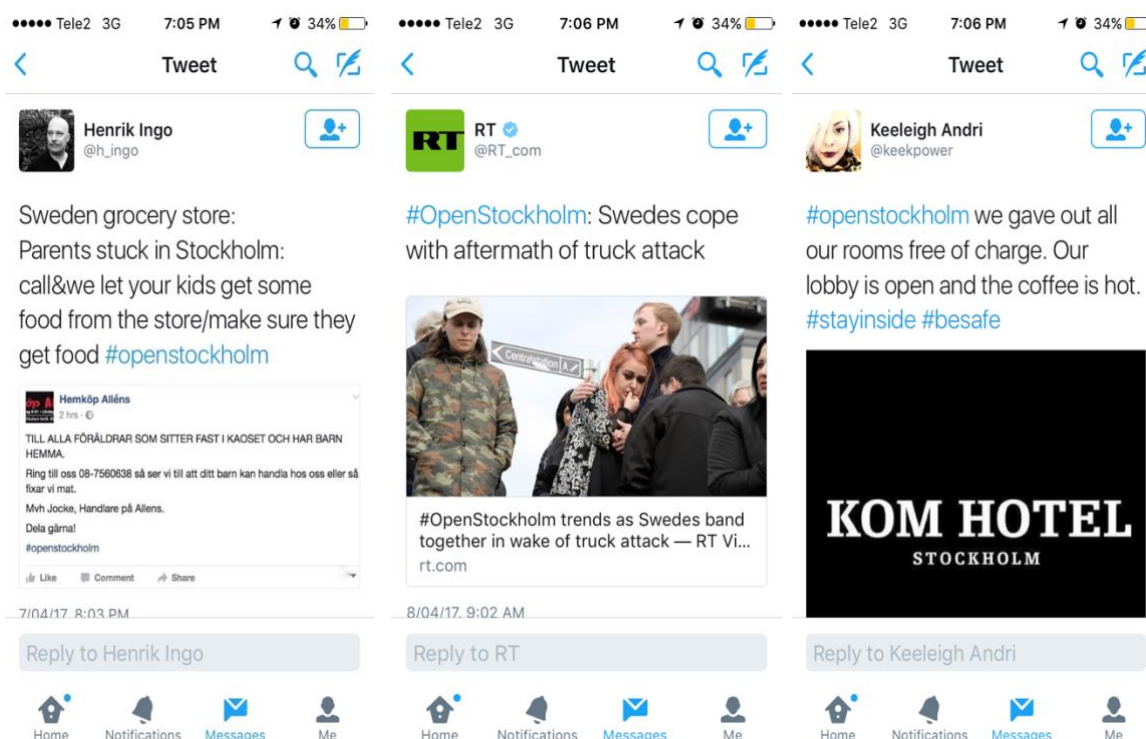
••••• Tele2 3G 7:05 PM 34%

Tweet

Henrik Ingo
@h_ingo

Sweden grocery store: Parents stuck in Stockholm: call&we let your kids get some food from the store/make sure they get food #openstockholm

Hemköp Alléns
2 hrs ·

TILL ALLA FÖRÄLDRAR SOM SITTER FAST I KAOSET OCH HAR BARN HEMMA.

Ring till oss 08-7560638 så ser vi till att ditt barn kan handla hos oss eller så fixar vi mat.

Mvh Jocke, Handlare på Allens.

Dela gärna!

#openstockholm

Like Comment Share

7/04/17, 8:03 PM

Reply to Henrik Ingo

Home Notifications Messages Me

••••• Tele2 3G 7:06 PM 34%

Tweet

RT
@RT_com

#OpenStockholm: Swedes cope with aftermath of truck attack

Centralstation

#OpenStockholm trends as Swedes band together in wake of truck attack — RT Vi...
rt.com

8/04/17, 9:02 AM

Reply to RT

Home Notifications Messages Me

••••• Tele2 3G 7:06 PM 34%

Tweet

Keeleigh Andri
@keekpower

#openstockholm we gave out all our rooms free of charge. Our lobby is open and the coffee is hot. #stayinside #besafe

KOM HOTEL
STOCKHOLM

Reply to Keeleigh Andri

Home Notifications Messages Me